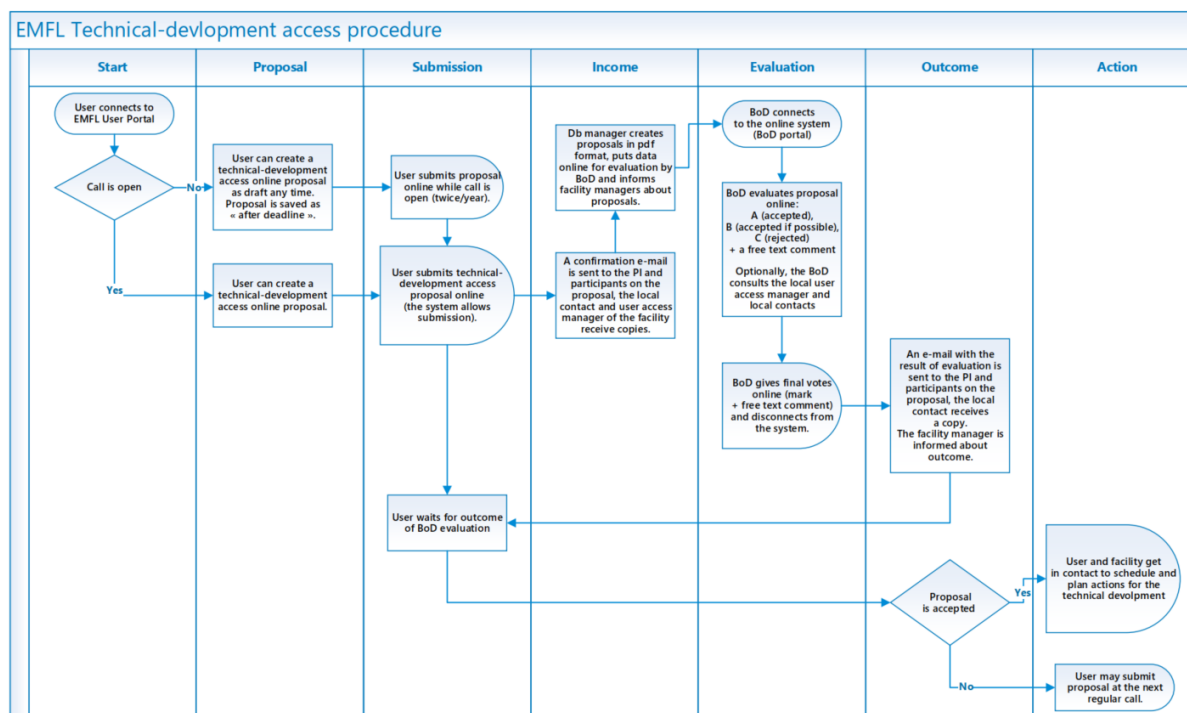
EMFL Technical-devlopment access procedure

Start

Proposal

Submission

Income

Evaluation

Outcome

Action

User connects to EMFL User Portal

Call is open

No

Yes

User can create a technical-development access online proposal as draft any time. Proposal is saved as « after deadline ».

User can create a technical-development access online proposal.

User submits proposal online while call is open (twice/year).

User submits technical-development access proposal online (the system allows submission).

Db manager creates proposals in pdf format, puts data online for evaluation by BoD and informs facility managers about proposals.

A confirmation e-mail is sent to the PI and participants on the proposal, the local contact and user access manager of the facility receive copies.

BoD connects to the online system (BoD portal)

BoD evaluates proposal online:
A (accepted),
B (accepted if possible),
C (rejected)
+ a free text comment

Optionally, the BoD consults the local user access manager and local contacts

BoD gives final votes online (mark + free text comment) and disconnects from the system.

An e-mail with the result of evaluation is sent to the PI and participants on the proposal, the local contact receives a copy.
The facility manager is informed about outcome.

User waits for outcome of BoD evaluation

Proposal is accepted

Yes

No

User and facility get in contact to schedule and plan actions for the technical devolpment

User may submit proposal at the next regular call.